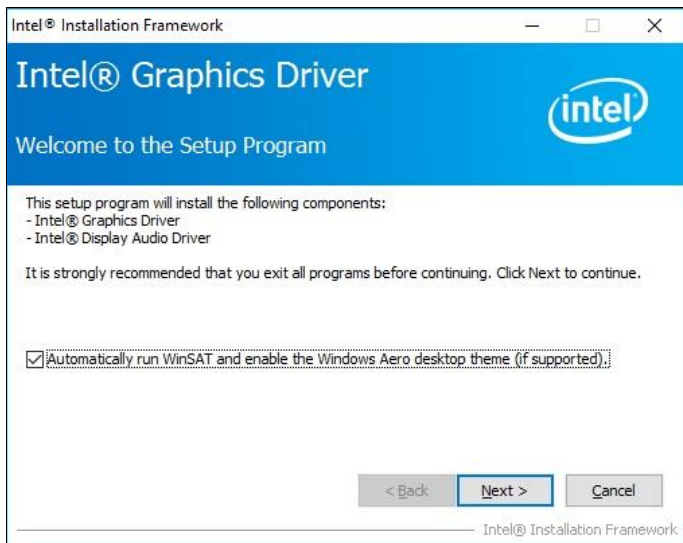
Intel® Installation Framework

Intel® Graphics Driver

intel

Welcome to the Setup Program

This setup program will install the following components:
- Intel® Graphics Driver
- Intel® Display Audio Driver

It is strongly recommended that you exit all programs before continuing. Click Next to continue.

☑ Automatically run WinSAT and enable the Windows Aero desktop theme (if supported).

< Back
Next >
Cancel

Intel® Installation Framework